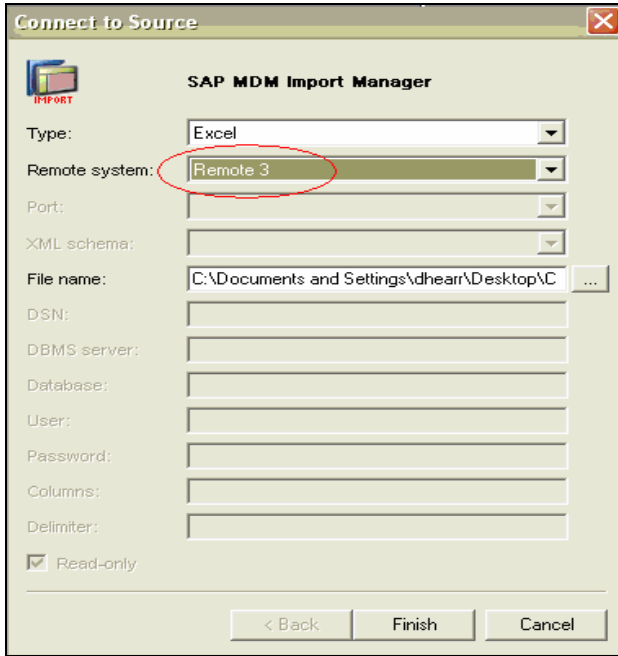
Connect to Source

IMPORT

SAP MDM Import Manager

Type: Excel

Remote system: Remote 3

Port:

XML schema:

File name: C:\Documents and Settings\dhearr\Desktop\C ...

DSN:

DBMS server:

Database:

User:

Password:

Columns:

Delimiter:

Read-only

< Back Finish Cancel